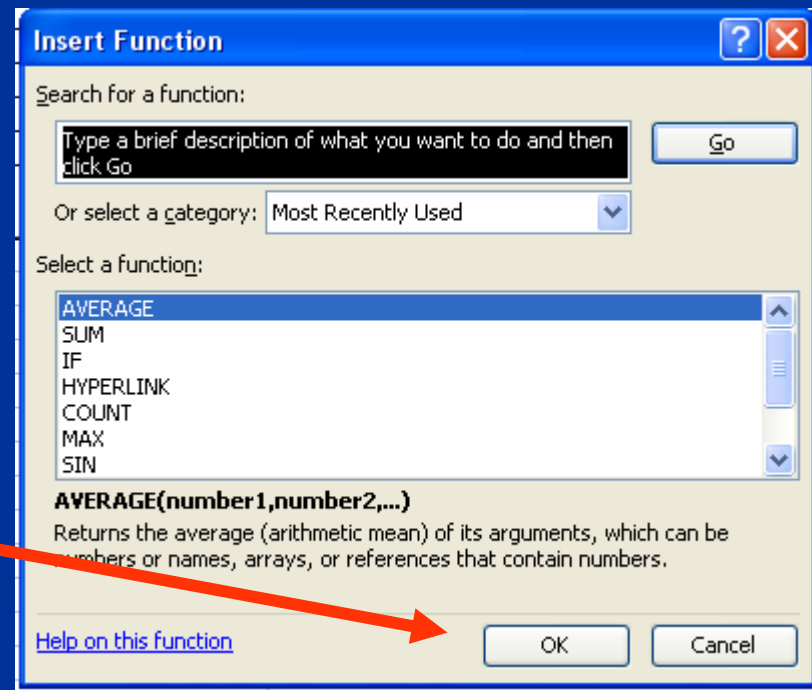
Insert Function

Search for a function:

Type a brief description of what you want to do and then click Go

Go

Or select a category: Most Recently Used

Select a function:

AVERAGE
SUM
IF
HYPERLINK
COUNT
MAX
SIN

AVERAGE(number1,number2,...)

Returns the average (arithmetic mean) of its arguments, which can be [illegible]mbers or names, arrays, or references that contain numbers.

Help on this function

OK

Cancel